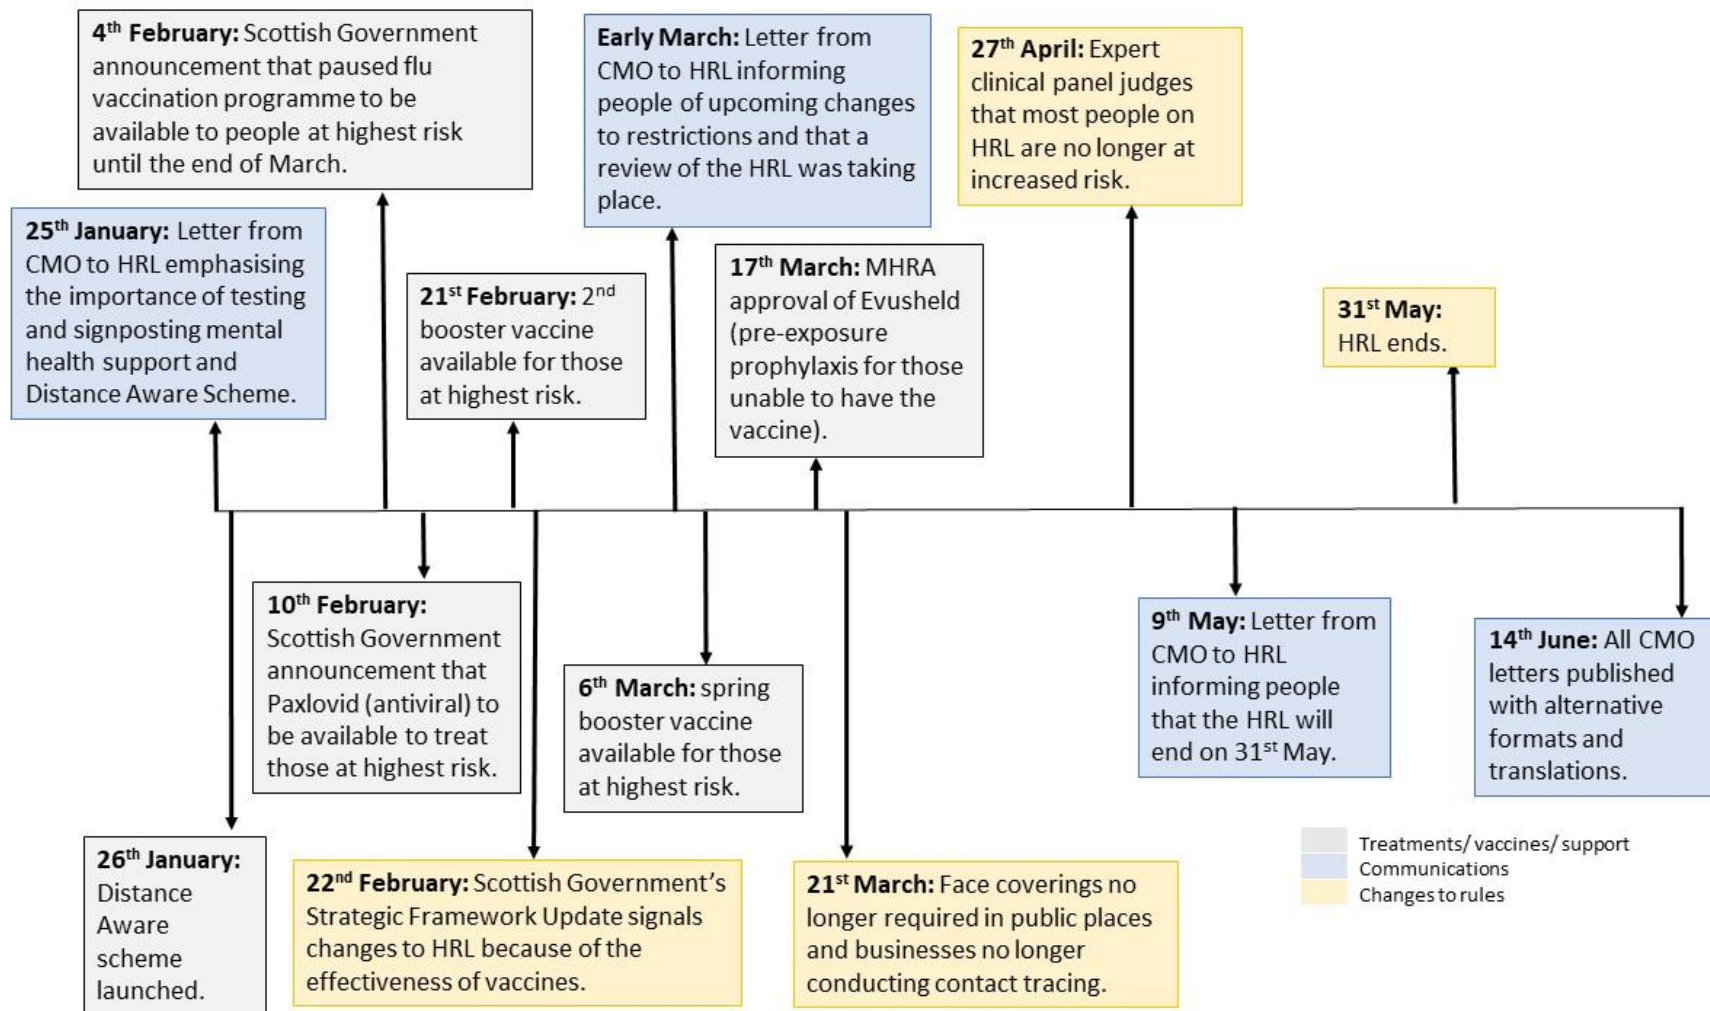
**25$^{th}$ January:** Letter from CMO to HRL emphasising the importance of testing and signposting mental health support and Distance Aware Scheme.

**4$^{th}$ February:** Scottish Government announcement that paused flu vaccination programme to be available to people at highest risk until the end of March.

**21$^{st}$ February:** 2$^{nd}$ booster vaccine available for those at highest risk.

**Early March:** Letter from CMO to HRL informing people of upcoming changes to restrictions and that a review of the HRL was taking place.

**17$^{th}$ March:** MHRA approval of Evusheld (pre-exposure prophylaxis for those unable to have the vaccine).

**27$^{th}$ April:** Expert clinical panel judges that most people on HRL are no longer at increased risk.

**31$^{st}$ May:** HRL ends.

**26$^{th}$ January:** Distance Aware scheme launched.

**10$^{th}$ February:** Scottish Government announcement that Paxlovid (antiviral) to be available to treat those at highest risk.

**22$^{nd}$ February:** Scottish Government's Strategic Framework Update signals changes to HRL because of the effectiveness of vaccines.

**6$^{th}$ March:** spring booster vaccine available for those at highest risk.

**21$^{st}$ March:** Face coverings no longer required in public places and businesses no longer conducting contact tracing.

**9$^{th}$ May:** Letter from CMO to HRL informing people that the HRL will end on 31$^{st}$ May.

**14$^{th}$ June:** All CMO letters published with alternative formats and translations.

Treatments/ vaccines/ support
Communications
Changes to rules